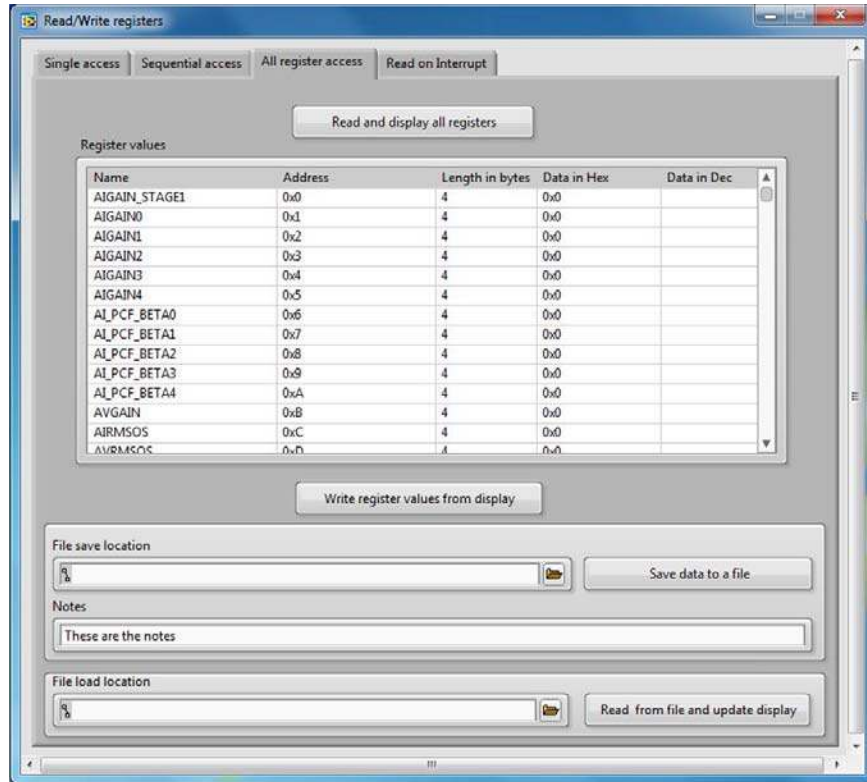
Read/Write registers

Single access | Sequential access | All register access | Read on Interrupt

Read and display all registers

Register values

| Name | Address | Length in bytes | Data in Hex | Data in Dec |
|---|---|---|---|---|
| AIGAIN_STAGE1 | 0x0 | 4 | 0x0 | |
| AIGAIN0 | 0x1 | 4 | 0x0 | |
| AIGAIN1 | 0x2 | 4 | 0x0 | |
| AIGAIN2 | 0x3 | 4 | 0x0 | |
| AIGAIN3 | 0x4 | 4 | 0x0 | |
| AIGAIN4 | 0x5 | 4 | 0x0 | |
| AI_PCF_BETA0 | 0x6 | 4 | 0x0 | |
| AI_PCF_BETA1 | 0x7 | 4 | 0x0 | |
| AI_PCF_BETA2 | 0x8 | 4 | 0x0 | |
| AI_PCF_BETA3 | 0x9 | 4 | 0x0 | |
| AI_PCF_BETA4 | 0xA | 4 | 0x0 | |
| AVGAIN | 0xB | 4 | 0x0 | |
| AIRMSOS | 0xC | 4 | 0x0 | |
| AVRMSOS | 0xD | 4 | 0x0 | |

Write register values from display

File save location

Save data to a file

Notes

These are the notes

File load location

Read from file and update display